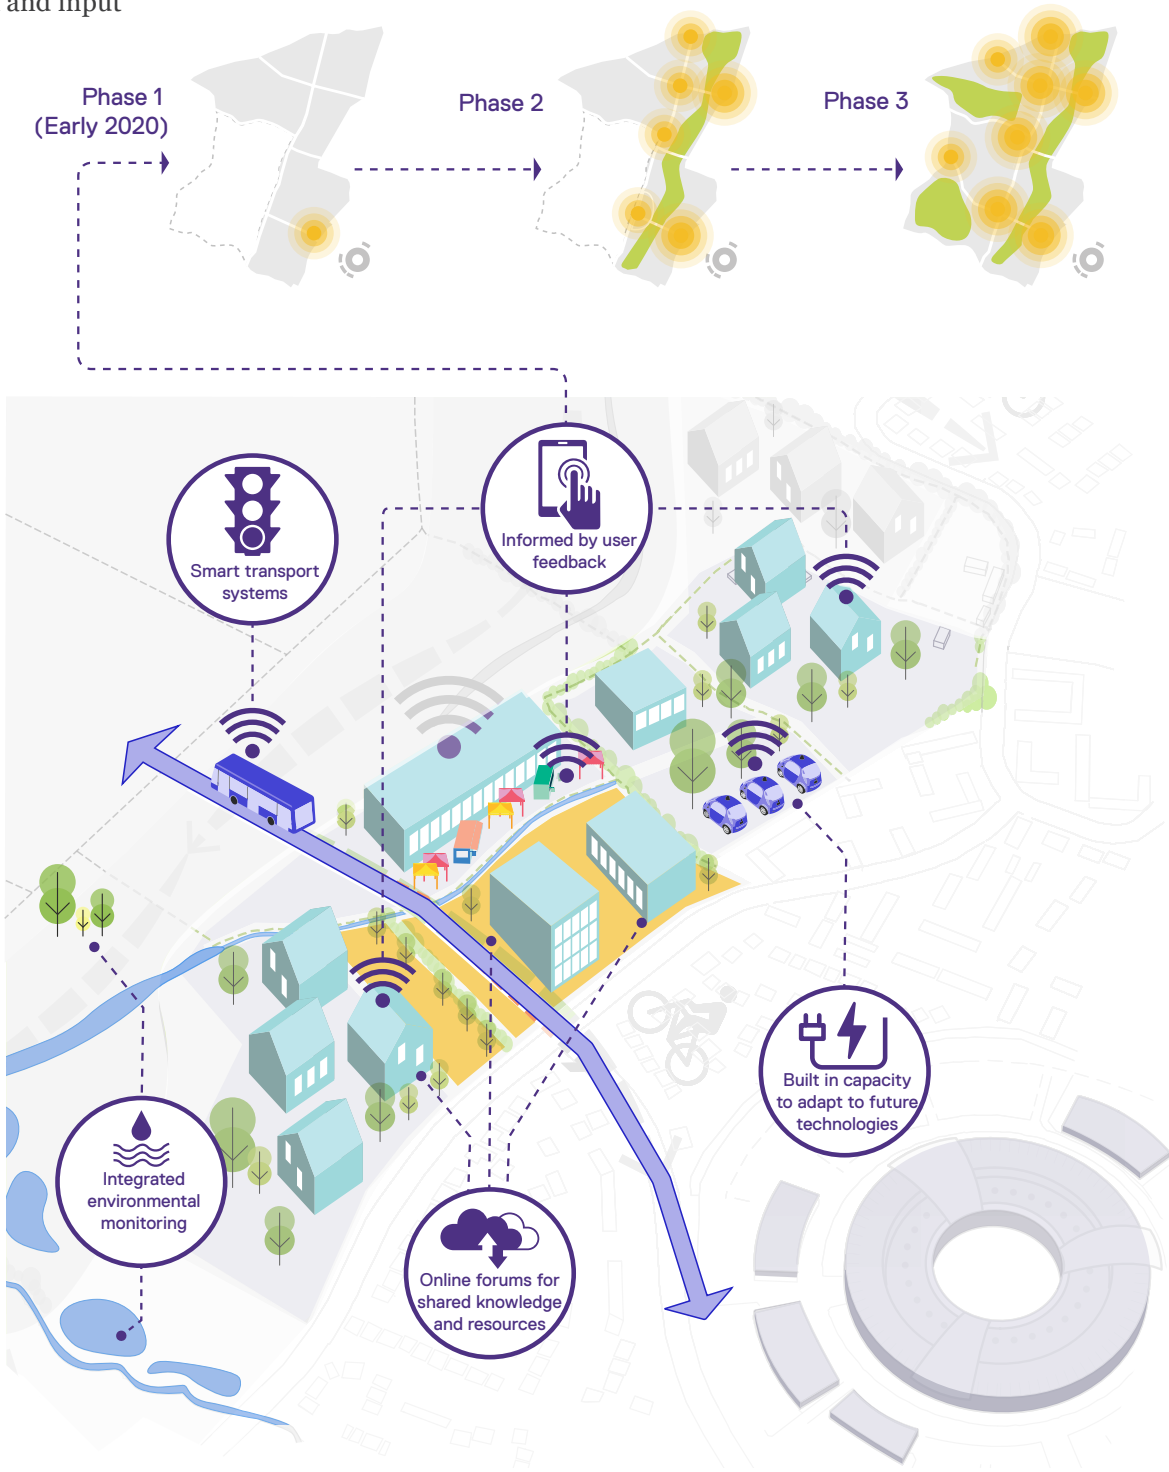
and input

Phase 1
(Early 2020)

Phase 2

Phase 3

Smart transport systems

Informed by user feedback

Built in capacity to adapt to future technologies

Integrated environmental monitoring

Online forums for shared knowledge and resources